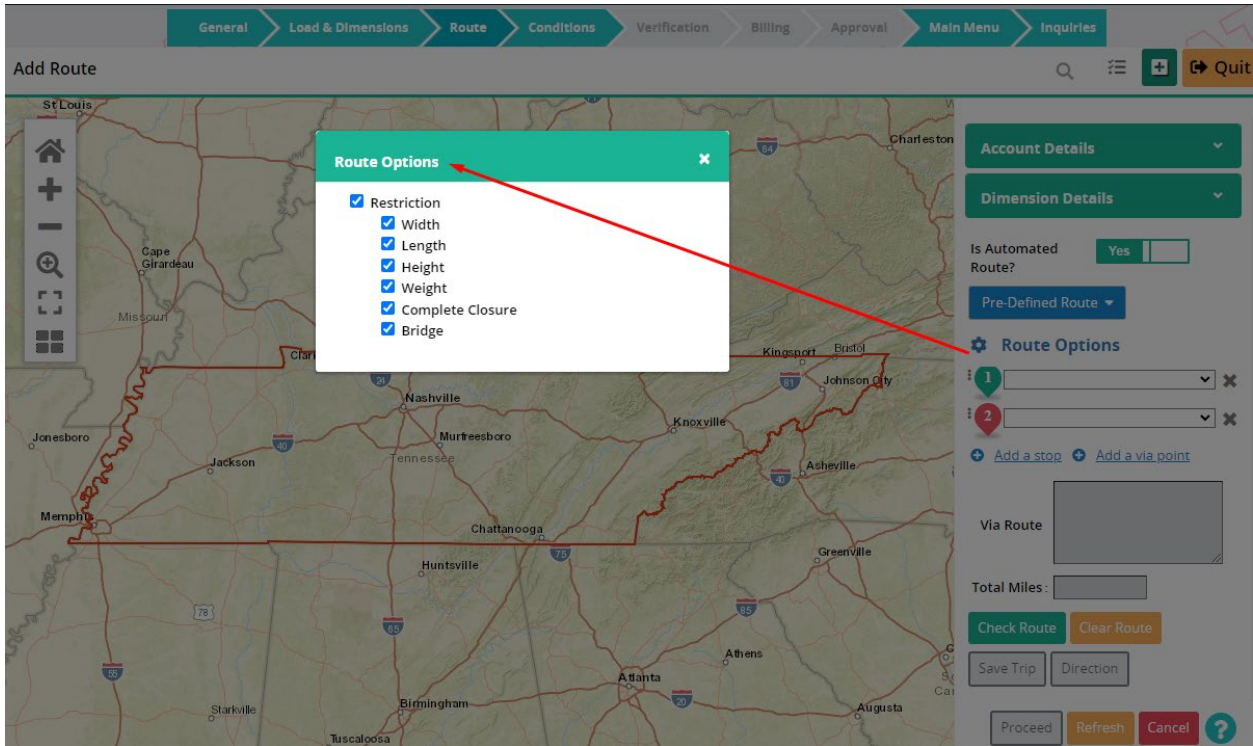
General Load & Dimensions Route Conditions Verification Billing Approval Main Menu Inquiries

Add Route

Quit

Route Options

Restriction
Width
Length
Height
Weight
Complete Closure
Bridge

Account Details

Dimension Details

Is Automated Route?

Yes

Pre-Defined Route

Route Options

1

2

Add a stop Add a via point

Via Route

Total Miles :

Check Route Clear Route

Save Trip Direction

Proceed Refresh Cancel

St Louis
Charleston
Cape Girardeau
Missouri
Kingsport
Bristol
Johnson City
Nashville
Knoxville
Jonesboro
Murfreesboro
Jackson
Tennessee
Asheville
Memphis
Chattanooga
Greenville
Huntsville
Athens
Atlanta
Birmingham
Starkville
Augusta
Tuscaloosa
64
81
40
75
85
65
78
55
20
24
Cla
Ca